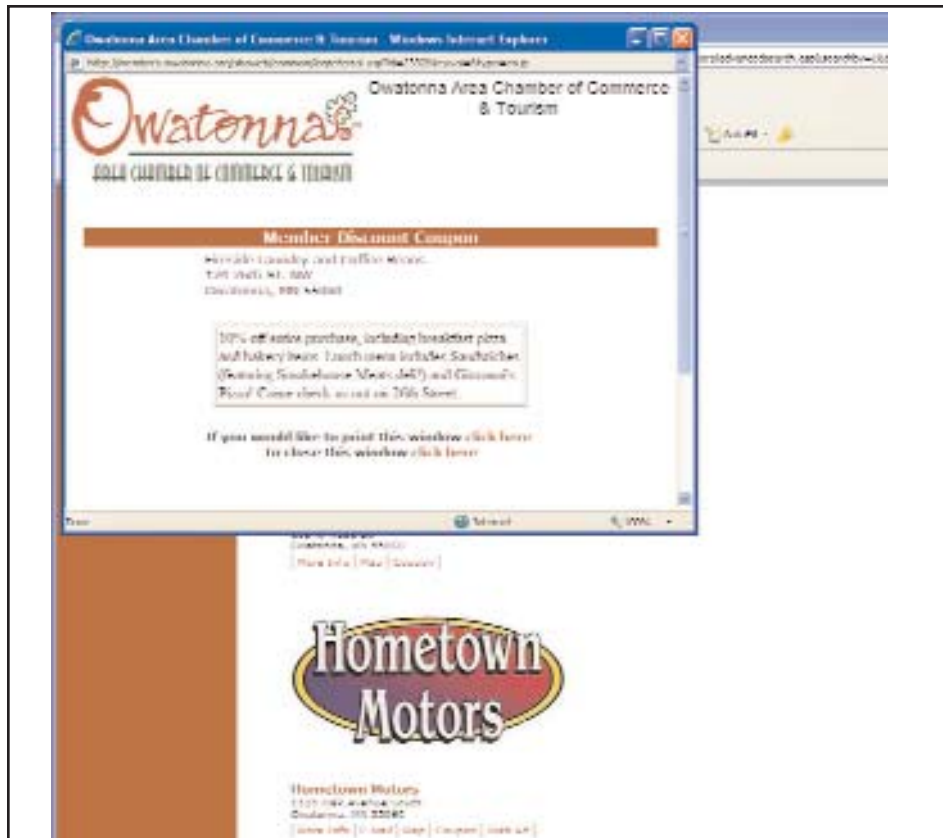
Owatonna Area Chamber of Commerce & Tourism - Windows Internet Explorer

Owatonna

AREA CHAMBER OF COMMERCE & TOURISM

Owatonna Area Chamber of Commerce & Tourism

Member Discount Coupon

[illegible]
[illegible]
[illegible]

10% off entire purchase, including breakfast pizza and bakery items. Lunch menu includes Sandwiches (featuring Smokehouse Meats deli?) and Giovanni's Pizza! Come check us out on 20th Street.

If you would like to print this window click here
to close this window click here

Done

Internet

100%

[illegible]
Owatonna, MN 55060
More Info | Map | Coupon

Hometown Motors

Hometown Motors
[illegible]
Owatonna, MN 55060
More Info | E-mail | Map | Coupon | Web Site